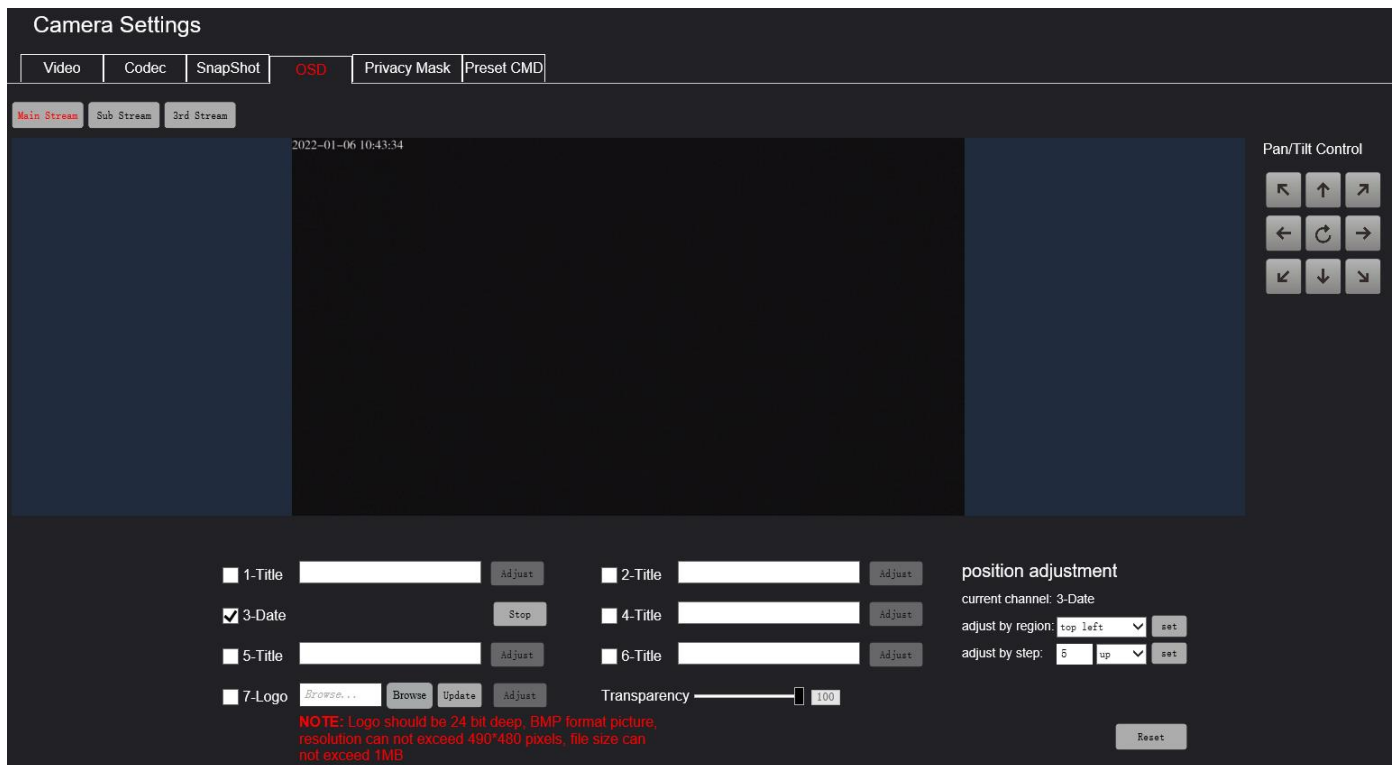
Camera Settings

Video | Codec | SnapShot | OSD | Privacy Mask | Preset CMD

Main Stream | Sub Stream | 3rd Stream

2022-01-06 10:43:34

Pan/Tilt Control

1-Title Adjust
2-Title Adjust
3-Date Stop
4-Title Adjust
5-Title Adjust
6-Title Adjust
7-Logo Browse... Browse Update Adjust
Transparency 100

NOTE: Logo should be 24 bit deep, BMP format picture, resolution can not exceed 490*480 pixels, file size can not exceed 1MB

position adjustment
current channel: 3-Date
adjust by region: top left set
adjust by step: 5 up set

Reset